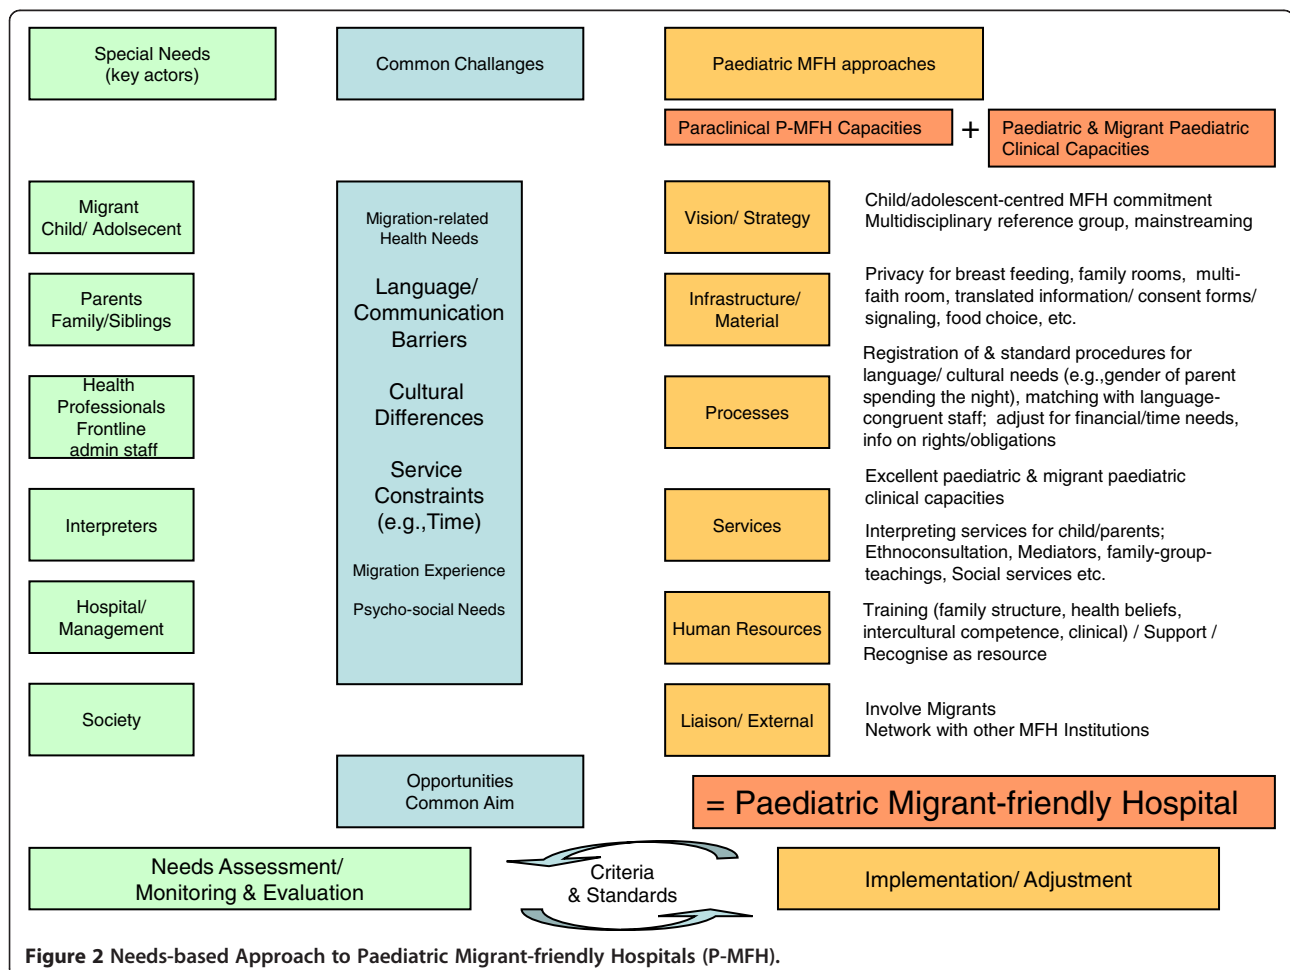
Special Needs
(key actors)

Common Challanges

Paediatric MFH approaches

Paraclinical P-MFH Capacities

+

Paediatric & Migrant Paediatric Clinical Capacities

Migrant Child/ Adolsecent

Parents Family/Siblings

Health Professionals Frontline admin staff

Interpreters

Hospital/ Management

Society

Migration-related Health Needs

Language/ Communication Barriers

Cultural Differences

Service Constraints (e.g.,Time)

Migration Experience

Psycho-social Needs

Vision/ Strategy

Child/adolescent-centred MFH commitment
Multidisciplinary reference group, mainstreaming

Infrastructure/ Material

Privacy for breast feeding, family rooms, multi-faith room, translated information/ consent forms/ signaling, food choice, etc.

Processes

Registration of & standard procedures for language/ cultural needs (e.g.,gender of parent spending the night), matching with language-congruent staff; adjust for financial/time needs, info on rights/obligations

Services

Excellent paediatric & migrant paediatric clinical capacities

Interpreting services for child/parents; Ethnoconsultation, Mediators, family-group-teachings, Social services etc.

Human Resources

Training (family structure, health beliefs, intercultural competence, clinical) / Support / Recognise as resource

Liaison/ External

Involve Migrants
Network with other MFH Institutions

Opportunities
Common Aim

= Paediatric Migrant-friendly Hospital

Needs Assessment/ Monitoring & Evaluation

Criteria & Standards

Implementation/ Adjustment

Figure 2 Needs-based Approach to Paediatric Migrant-friendly Hospitals (P-MFH).